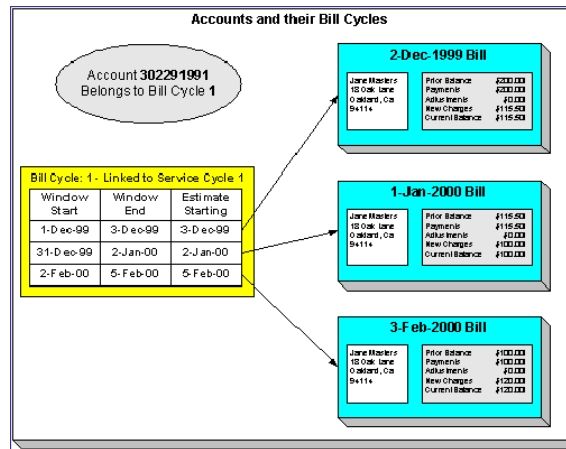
Accounts and their Bill Cycles

Account 302291991
Belongs to Bill Cycle 1

Bill Cycle: 1 - Linked to Service Cycle 1

| Window Start | Window End | Estimate Starting |
|---|---|---|
| 1-Dec-99 | 3-Dec-99 | 3-Dec-99 |
| 31-Dec-99 | 2-Jan-00 | 2-Jan-00 |
| 2-Feb-00 | 5-Feb-00 | 5-Feb-00 |

2-Dec-1999 Bill

Jane Masters
18 Oak lane
Oakland, Ca
94114

Prior Balance $200.00
Payments $200.00
Adjustments $0.00
New Charges $115.50
Current Balance $115.50

1-Jan-2000 Bill

Jane Masters
18 Oak lane
Oakland, Ca
94114

Prior Balance $115.50
Payments $115.50
Adjustments $0.00
New Charges $100.00
Current Balance $100.00

3-Feb-2000 Bill

Jane Masters
18 Oak lane
Oakland, Ca
94114

Prior Balance $100.00
Payments $100.00
Adjustments $0.00
New Charges $120.00
Current Balance $120.00